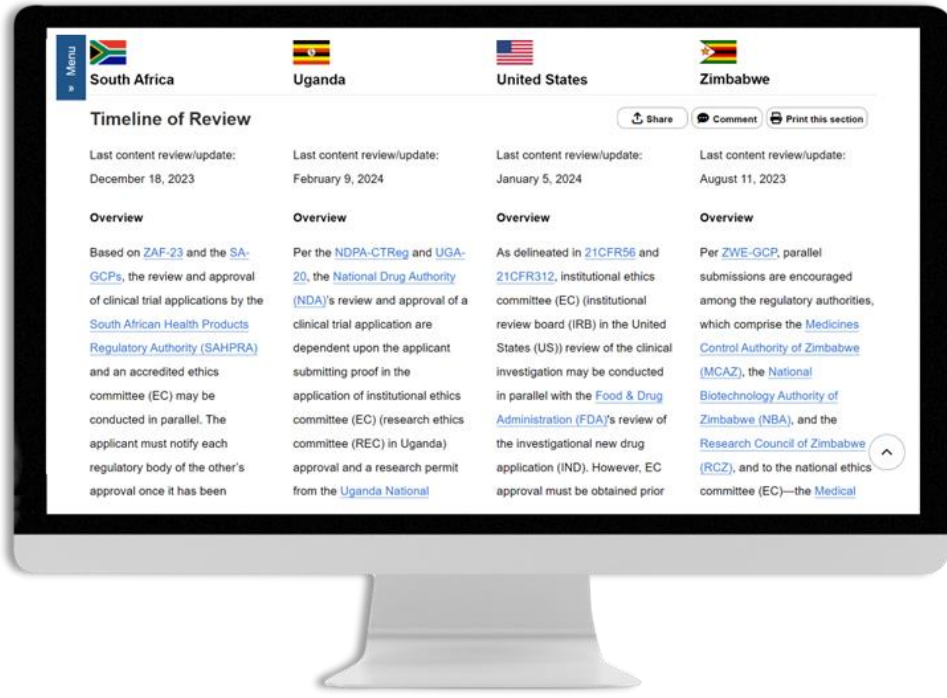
» Menu

South Africa

Uganda

United States

Zimbabwe

Timeline of Review

Share Comment Print this section

Last content review/update: December 18, 2023

Overview

Based on ZAF-23 and the SA-GCPs, the review and approval of clinical trial applications by the South African Health Products Regulatory Authority (SAHPRA) and an accredited ethics committee (EC) may be conducted in parallel. The applicant must notify each regulatory body of the other's approval once it has been

Last content review/update: February 9, 2024

Overview

Per the NDPA-CTReg and UGA-20, the National Drug Authority (NDA)'s review and approval of a clinical trial application are dependent upon the applicant submitting proof in the application of institutional ethics committee (EC) (research ethics committee (REC) in Uganda) approval and a research permit from the Uganda National

Last content review/update: January 5, 2024

Overview

As delineated in 21CFR56 and 21CFR312, institutional ethics committee (EC) (institutional review board (IRB) in the United States (US)) review of the clinical investigation may be conducted in parallel with the Food & Drug Administration (FDA)'s review of the investigational new drug application (IND). However, EC approval must be obtained prior

Last content review/update: August 11, 2023

Overview

Per ZWE-GCP, parallel submissions are encouraged among the regulatory authorities, which comprise the Medicines Control Authority of Zimbabwe (MCAZ), the National Biotechnology Authority of Zimbabwe (NBA), and the Research Council of Zimbabwe (RCZ), and to the national ethics committee (EC)—the Medical